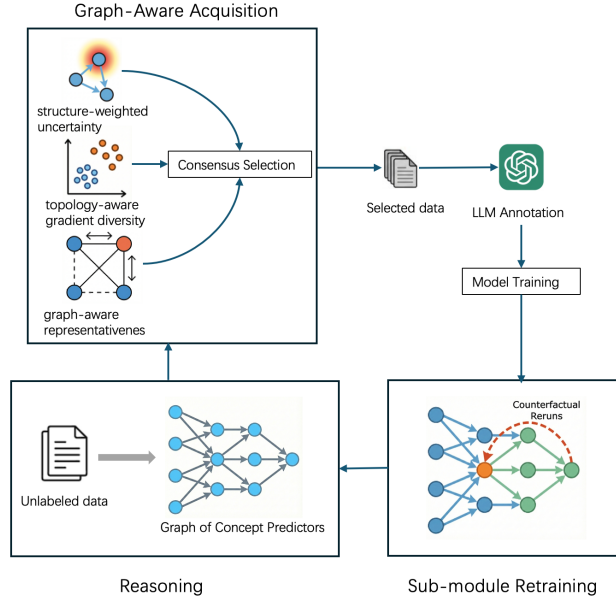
Graph-Aware Acquisition

structure-weighted uncertainty

topology-aware gradient diversity

graph-aware representativenes

Consensus Selection

Selected data

LLM Annotation

Model Training

Counterfactual Reruns

Unlabeled data

Graph of Concept Predictors

Reasoning

Sub-module Retraining